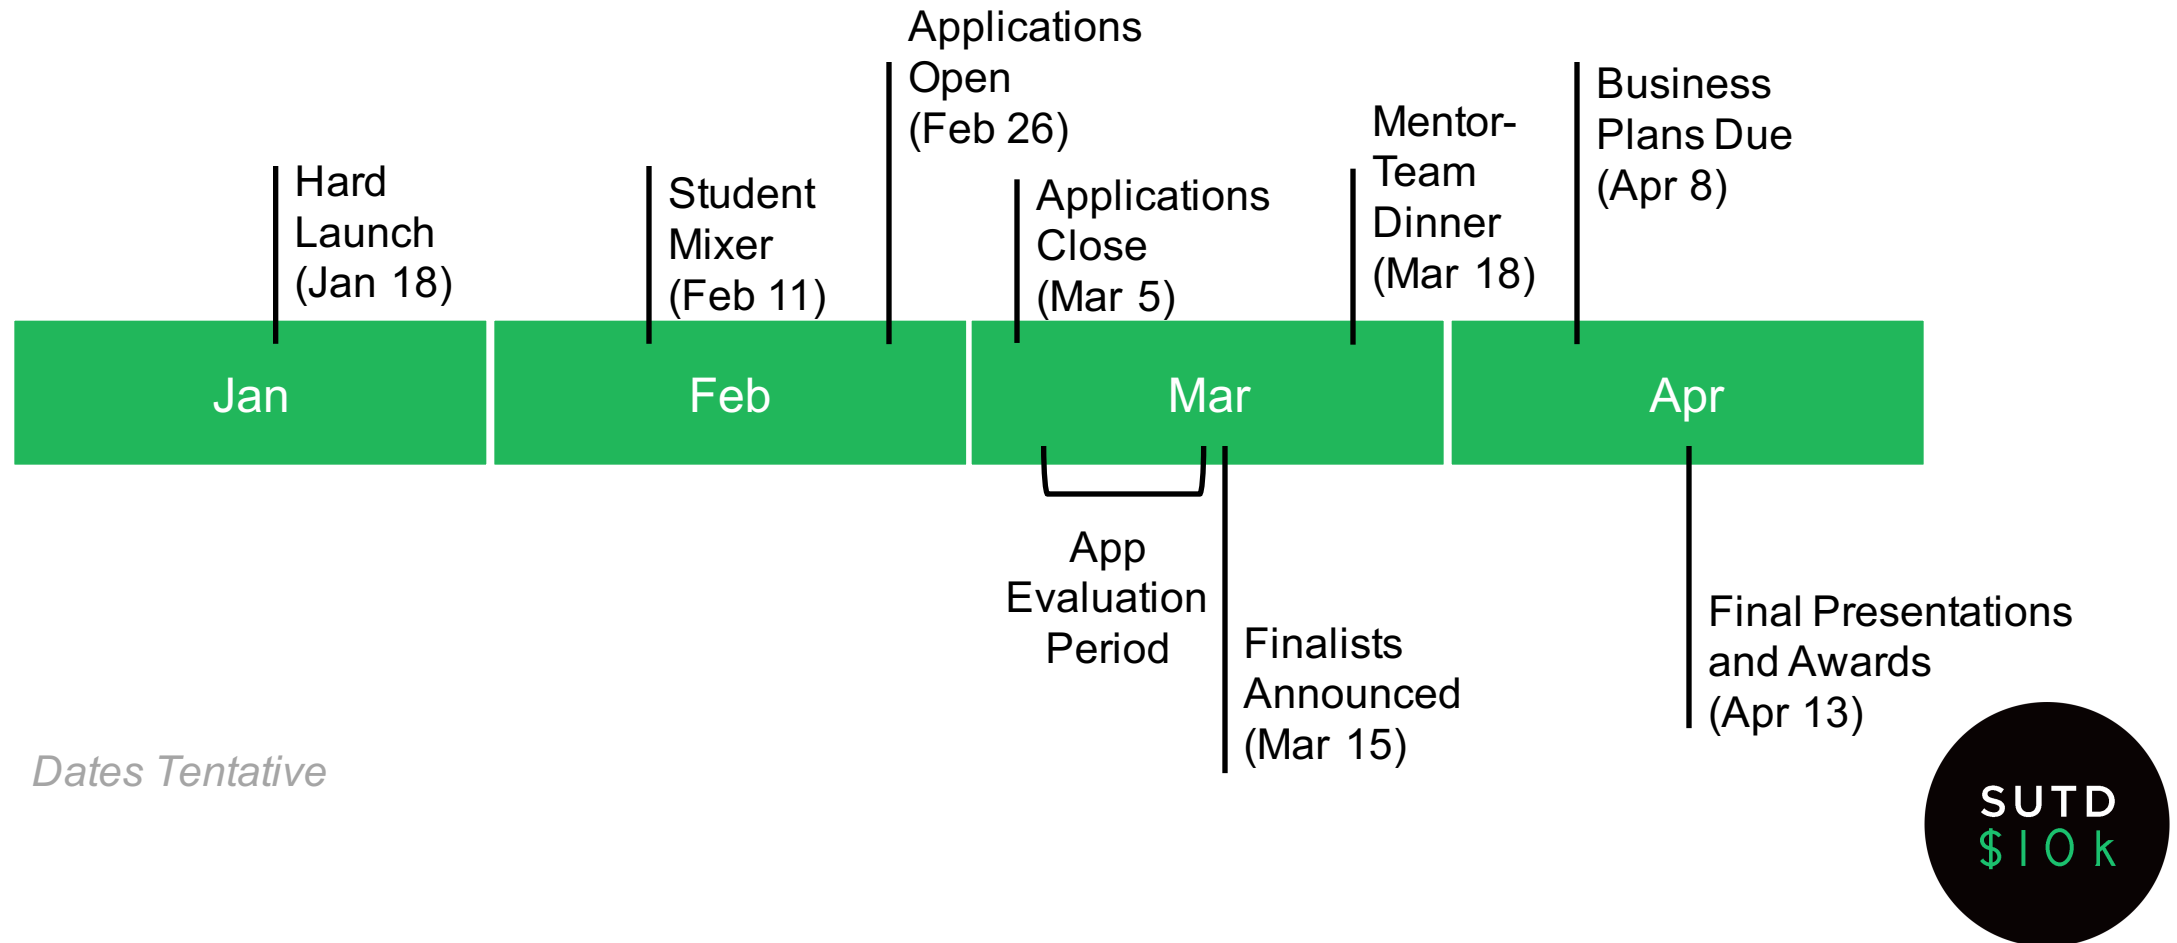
Applications Open (Feb 26)

Hard Launch (Jan 18)

Student Mixer (Feb 11)

Applications Close (Mar 5)

Mentor-Team Dinner (Mar 18)

Business Plans Due (Apr 8)

Jan

Feb

Mar

Apr

App Evaluation Period

Finalists Announced (Mar 15)

Final Presentations and Awards (Apr 13)

Dates Tentative

SUTD
$10k